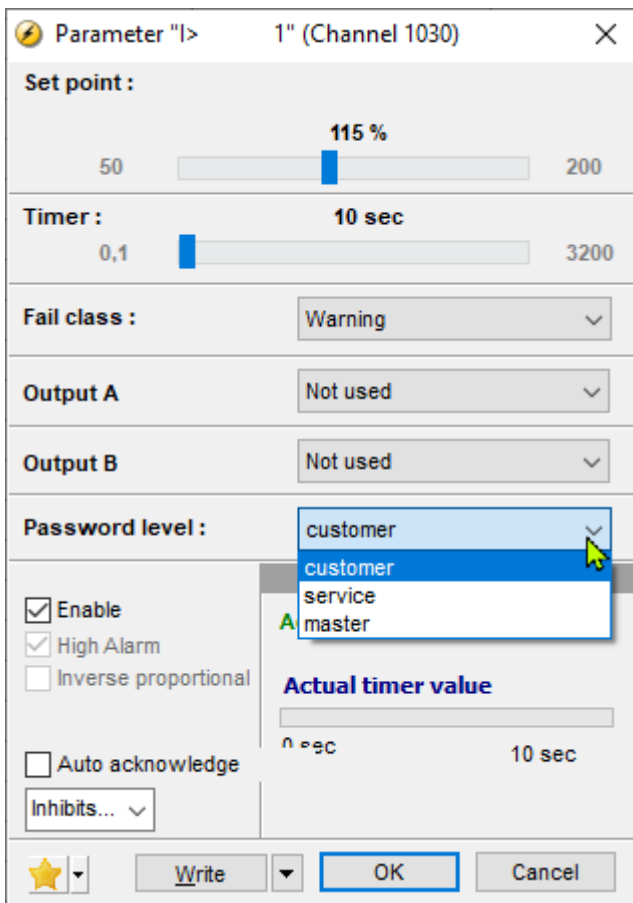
Parameter "I> 1" (Channel 1030)

Set point :

115 %

50 200

Timer : 10 sec

0,1 3200

Fail class : Warning

Output A Not used

Output B Not used

Password level : customer

customer
service
master

Enable
High Alarm
Inverse proportional

A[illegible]

Actual timer value

0 sec 10 sec

Auto acknowledge

Inhibits...

Write OK Cancel